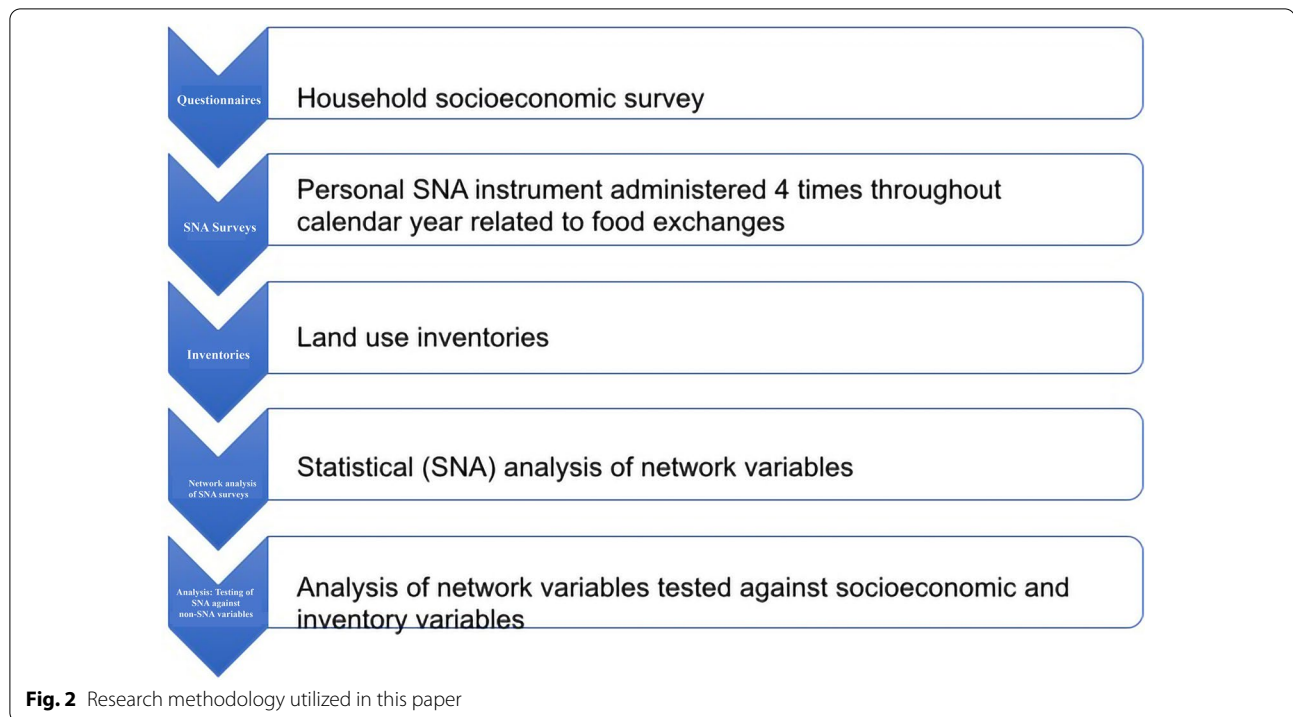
Questionnaires

Household socioeconomic survey

SNA Surveys

Personal SNA instrument administered 4 times throughout calendar year related to food exchanges

Inventories

Land use inventories

Network analysis of SNA surveys

Statistical (SNA) analysis of network variables

Analysis: Testing of SNA against non-SNA variables

Analysis of network variables tested against socioeconomic and inventory variables

**Fig. 2** Research methodology utilized in this paper